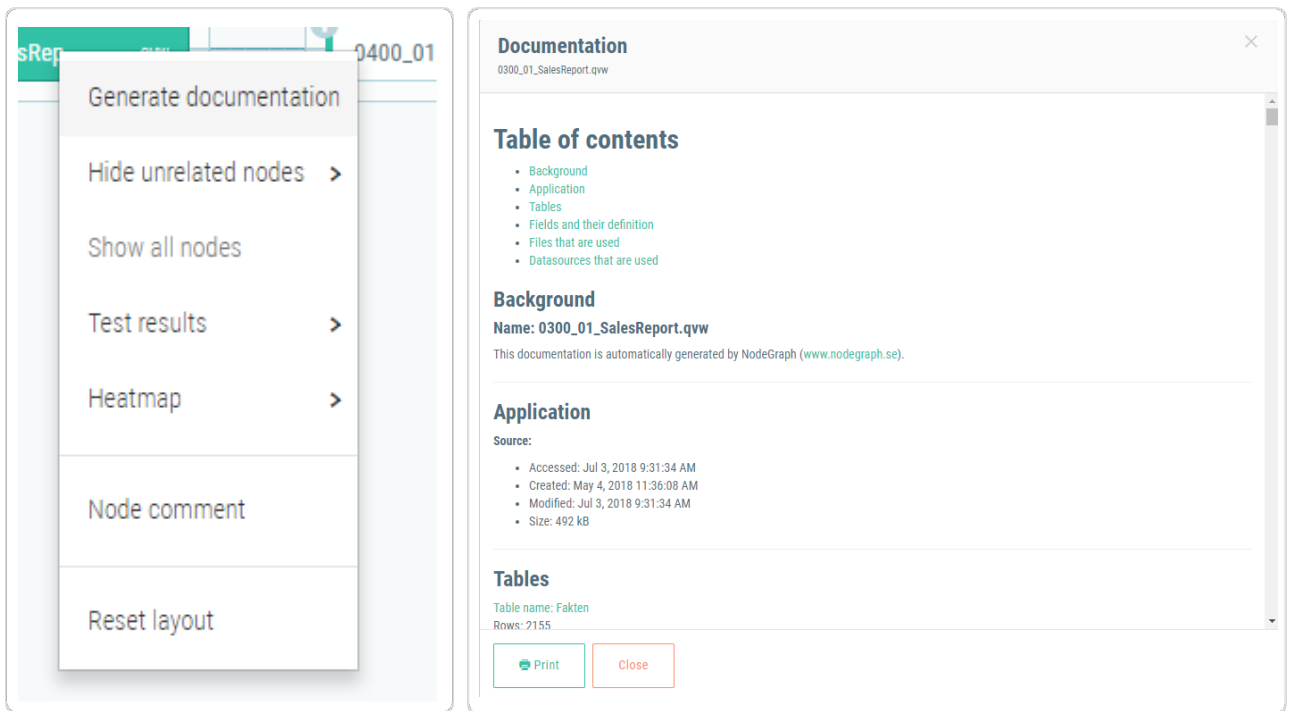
sRep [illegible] 0400_01

Generate documentation

Hide unrelated nodes >

Show all nodes

Test results >

Heatmap >

Node comment

Reset layout

Documentation
0300_01_SalesReport.qvw

×

Table of contents

- Background
- Application
- Tables
- Fields and their definition
- Files that are used
- Datasources that are used

Background

Name: 0300_01_SalesReport.qvw

This documentation is automatically generated by NodeGraph (www.nodegraph.se).

Application

Source:

- Accessed: Jul 3, 2018 9:31:34 AM
- Created: May 4, 2018 11:36:08 AM
- Modified: Jul 3, 2018 9:31:34 AM
- Size: 492 kB

Tables

Table name: Fakten
Rows: 2155

Print

Close